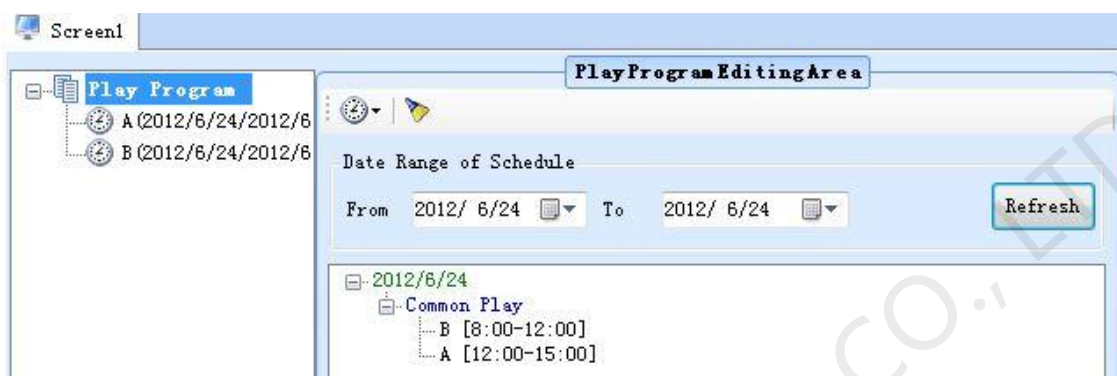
Screen1

Play Program
A (2012/6/24/2012/6
B (2012/6/24/2012/6

PlayProgramEditingArea

Date Range of Schedule

From 2012/ 6/24 To 2012/ 6/24 Refresh

2012/6/24
Common Play
B [8:00-12:00]
A [12:00-15:00]

CO., LT